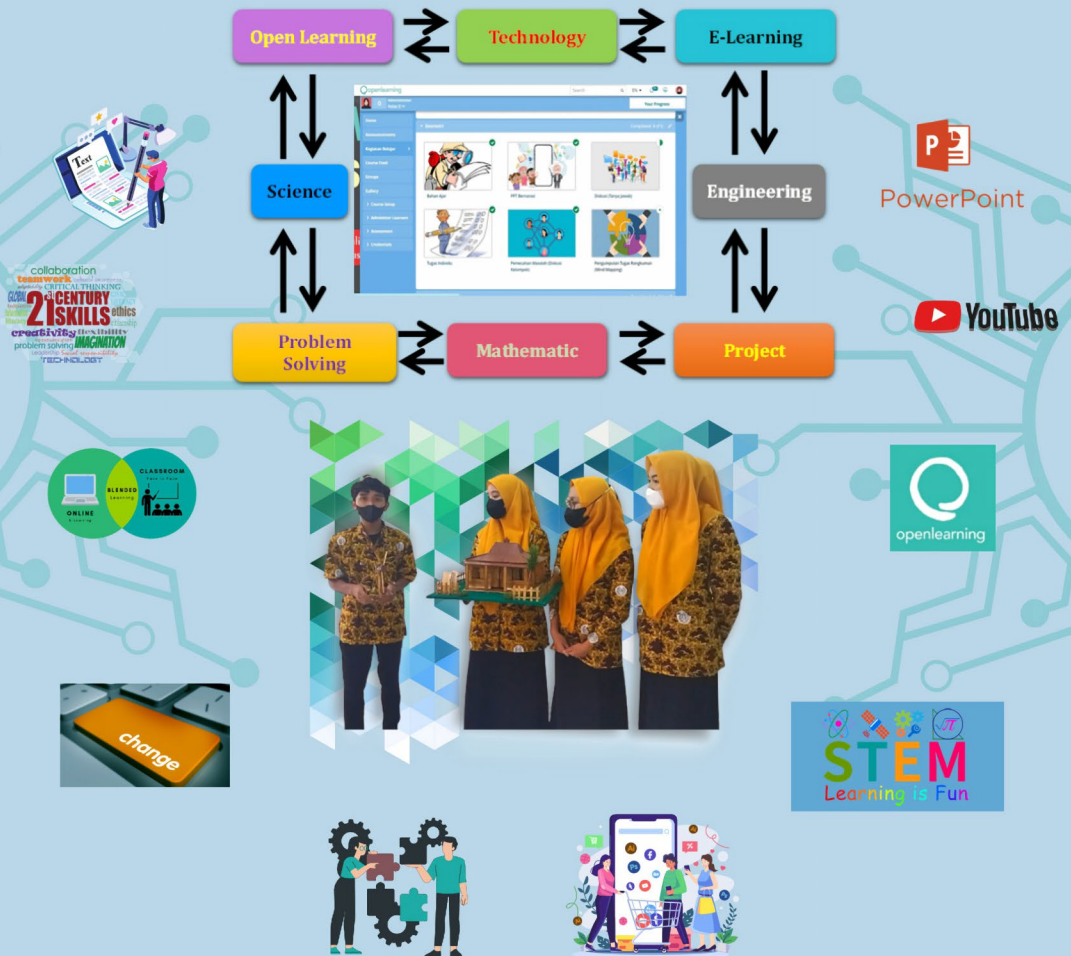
Open Learning

Technology

E-Learning

Science

Engineering

Problem Solving

Mathematic

Project

openlearning

Your Progress

Bahan Ajar

PPT Bernarasi

Diskusi Danya Jawab

Tugas Individu

Pemecahan Masalah (Diskusi Kelompok)

Pengumpulan Tugas Rangkuman (Mind Mapping)

Text

collaboration

teamwork

CRITICAL THINKING

GLOBAL

21 CENTURY SKILLS

ethics

creativity

flexibility

IMAGINATION

problem solving

TECHNOLOGY

PowerPoint

YouTube

ONLINE

BLENDED Learning

CLASSROOM

openlearning

change

STEM

Learning is Fun